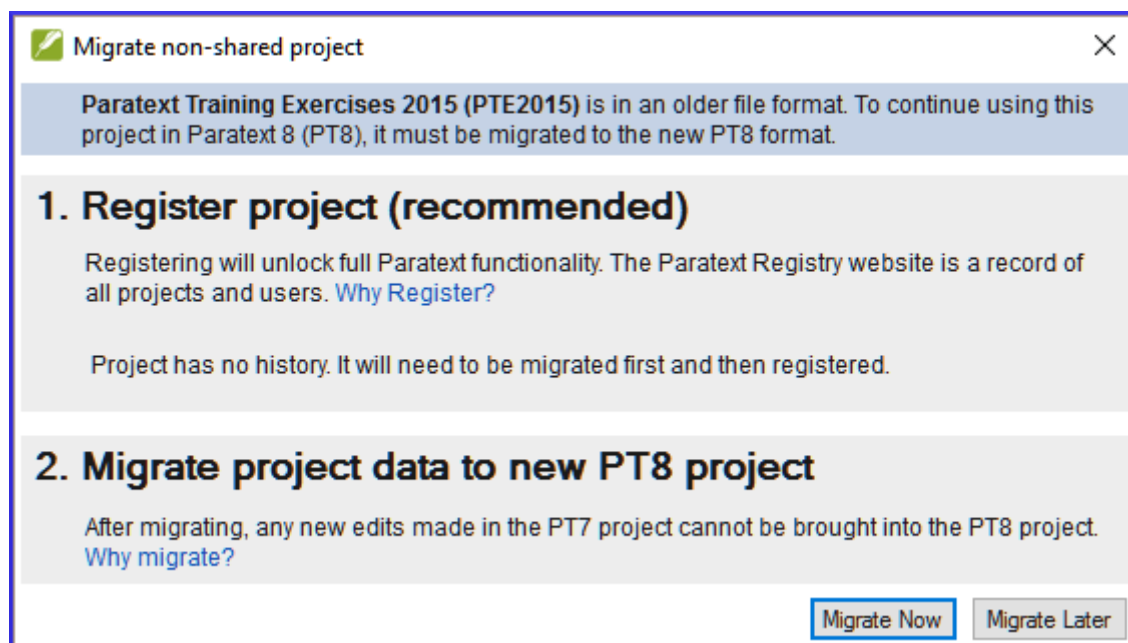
Migrate non-shared project

×

**Paratext Training Exercises 2015 (PTE2015)** is in an older file format. To continue using this project in Paratext 8 (PT8), it must be migrated to the new PT8 format.

1. Register project (recommended)

Registering will unlock full Paratext functionality. The Paratext Registry website is a record of all projects and users. Why Register?

Project has no history. It will need to be migrated first and then registered.

2. Migrate project data to new PT8 project

After migrating, any new edits made in the PT7 project cannot be brought into the PT8 project. Why migrate?

Migrate Now

Migrate Later